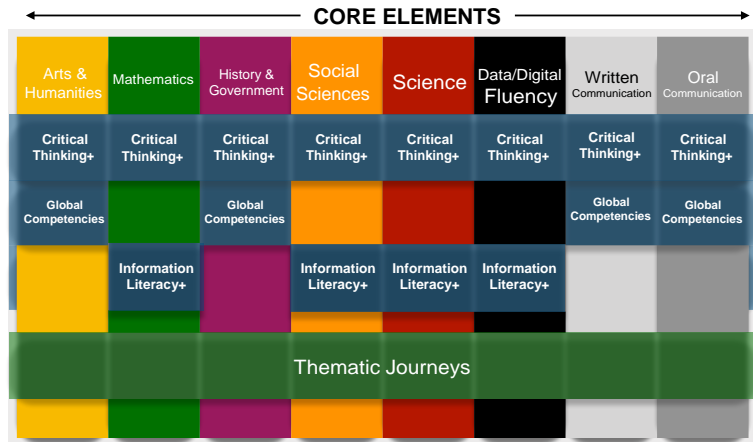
CORE ELEMENTS

| Arts & Humanities | Mathematics | History & Government | Social Sciences | Science | Data/Digital Fluency | Written Communication | Oral Communication |
|---|---|---|---|---|---|---|---|
| Critical Thinking+ | Critical Thinking+ | Critical Thinking+ | Critical Thinking+ | Critical Thinking+ | Critical Thinking+ | Critical Thinking+ | Critical Thinking+ |
| Global Competencies | | Global Competencies | | | | Global Competencies | Global Competencies |
| | Information Literacy+ | | Information Literacy+ | Information Literacy+ | Information Literacy+ | | |

Thematic Journeys